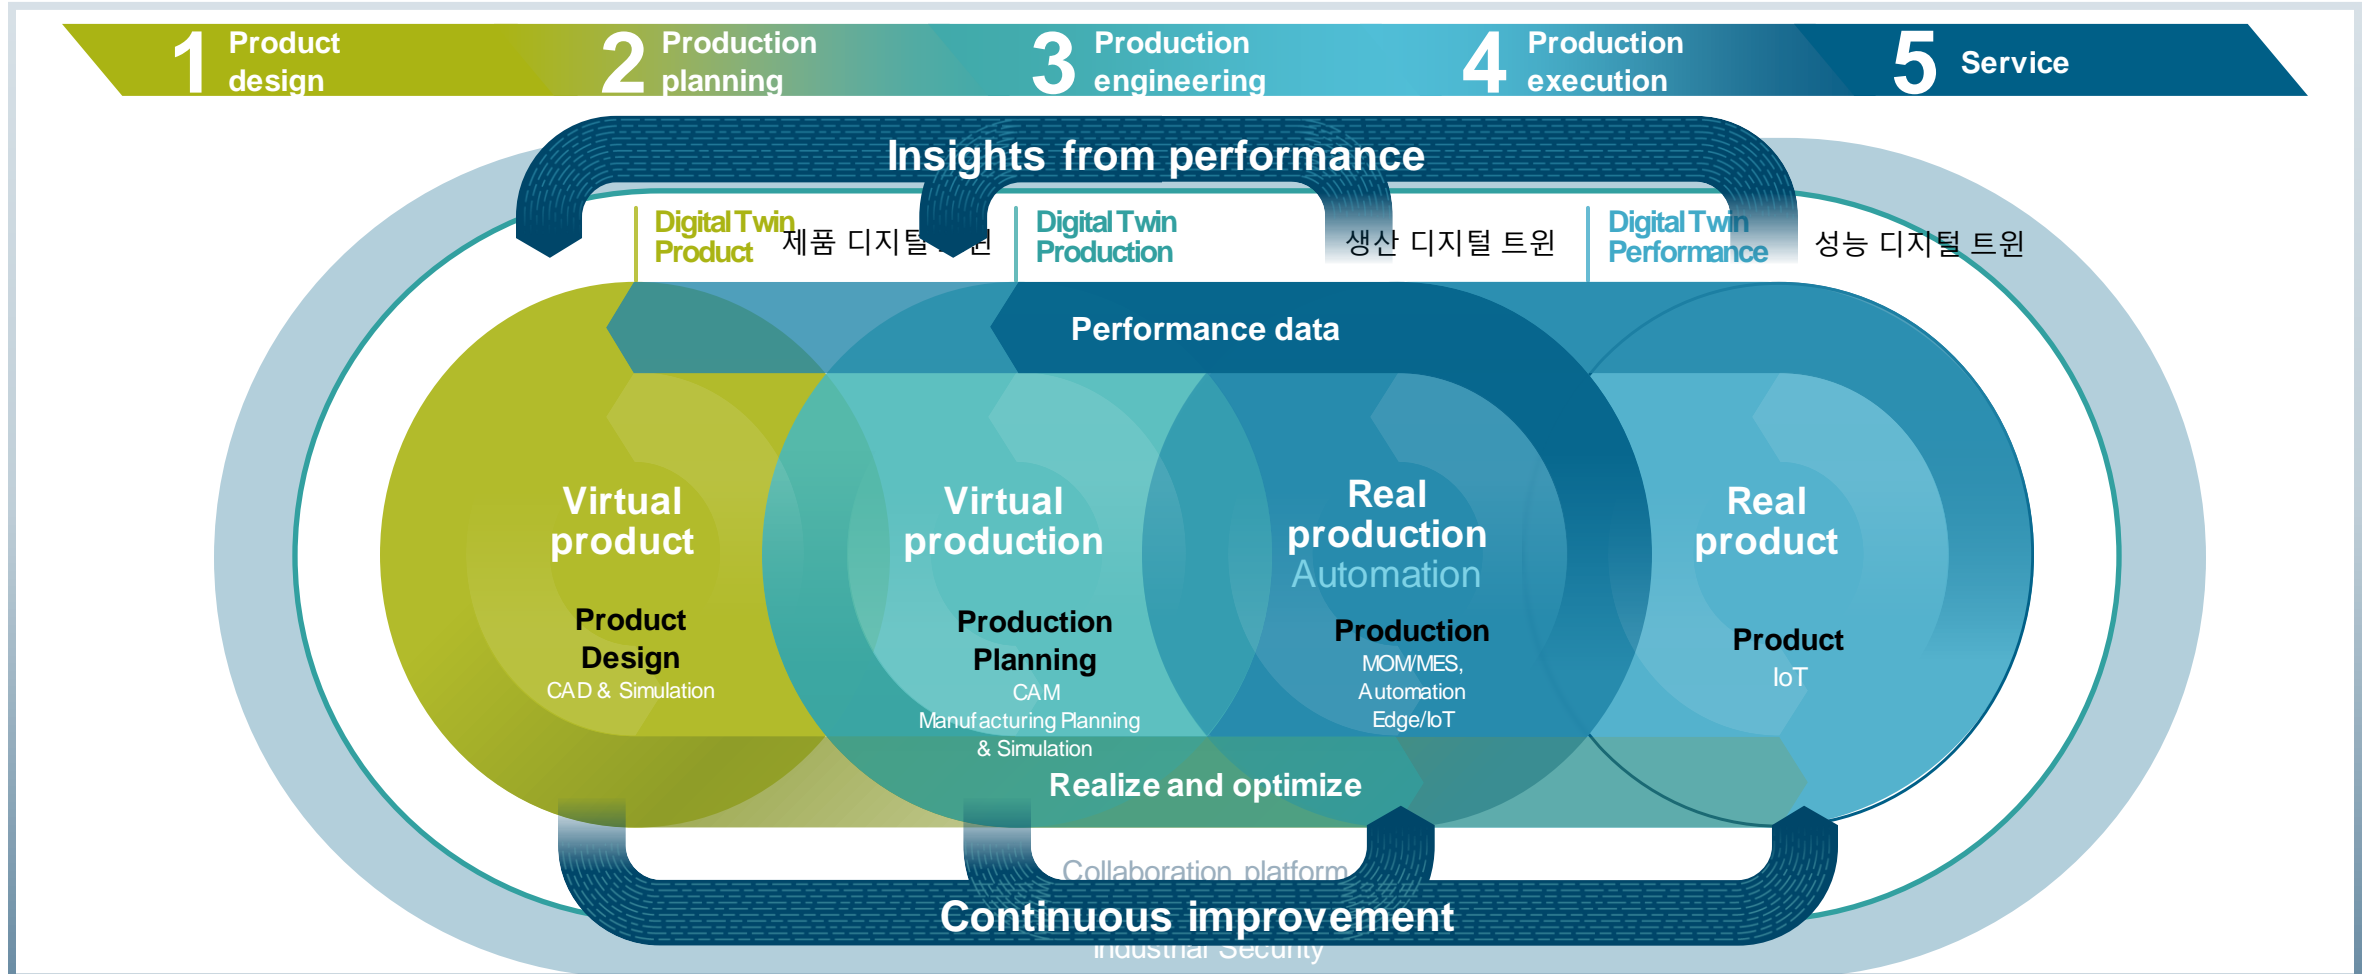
1 Product design

2 Production planning

3 Production engineering

4 Production execution

5 Service

Insights from performance

Digital Twin Product 제품 디지털 트윈

Digital Twin Production 생산 디지털 트윈

Digital Twin Performance 성능 디지털 트윈

Performance data

Virtual product

Product Design
CAD & Simulation

Virtual production

Production Planning
CAM
Manufacturing Planning & Simulation

Real production
Automation

Production
MOM/MES, Automation Edge/IoT

Real product

Product
IoT

Realize and optimize

Collaboration platform

Continuous improvement

Industrial Security